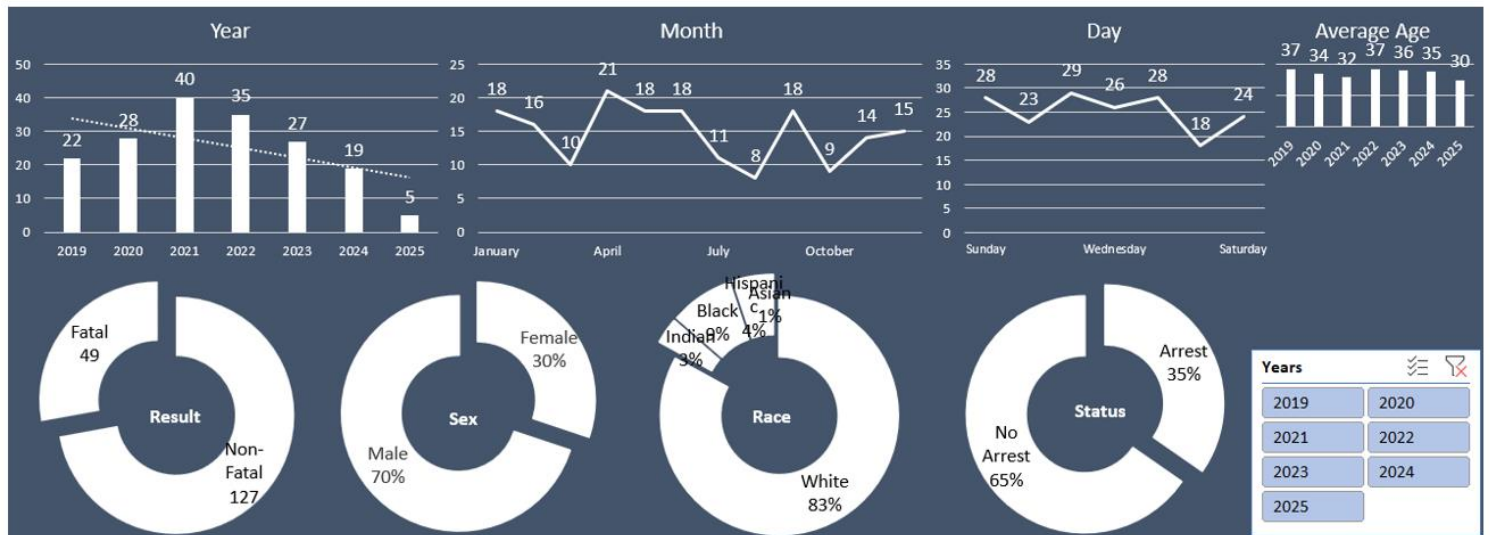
Year

50
40
30
20
10
0

22 28 40 35 27 19 5

2019 2020 2021 2022 2023 2024 2025

Month

25
20
15
10
5
0

18 16 10 21 18 18 11 8 18 9 14 15

January April July October

Day

35
30
25
20
15
10
5
0

28 23 29 26 28 18 24

Sunday Wednesday Saturday

Average Age

37 34 32 37 36 35 30

2019 2020 2021 2022 2023 2024 2025

Fatal 49

Result

Non-Fatal 127

Female 30%

Sex

Male 70%

Hispanic 4%

Asian 1%

Black 9%

Indian 3%

Race

White 83%

Arrest 35%

Status

No Arrest 65%

Years

2019 2020
2021 2022
2023 2024
2025